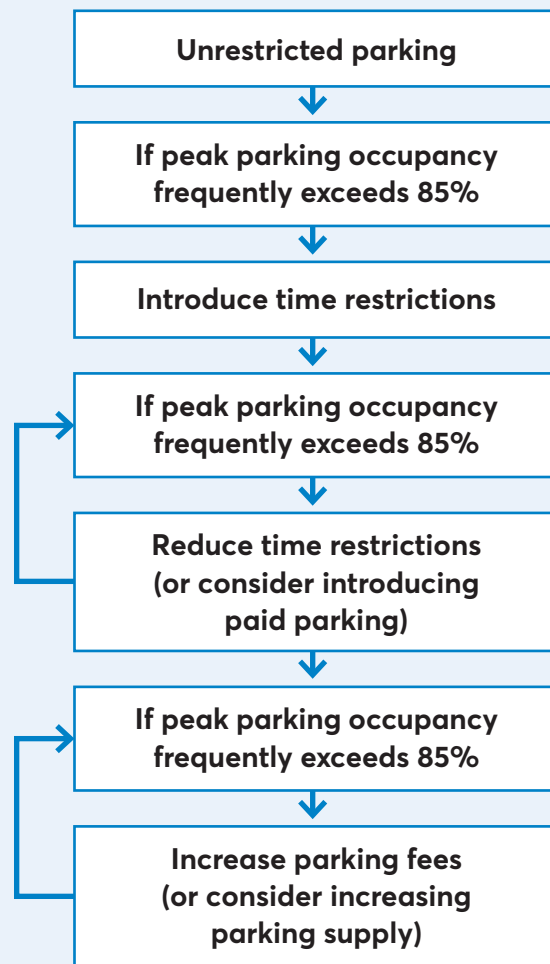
Unrestricted parking

If peak parking occupancy frequently exceeds 85%

Introduce time restrictions

If peak parking occupancy frequently exceeds 85%

Reduce time restrictions (or consider introducing paid parking)

If peak parking occupancy frequently exceeds 85%

Increase parking fees (or consider increasing parking supply)